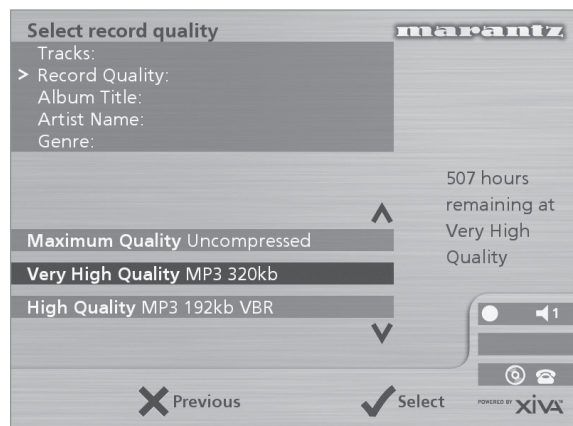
Select record quality

marantz

Tracks:
> Record Quality:
Album Title:
Artist Name:
Genre:

507 hours remaining at Very High Quality

Maximum Quality Uncompressed

Very High Quality MP3 320kb

High Quality MP3 192kb VBR

1

Previous

Select

POWERED BY XIVA